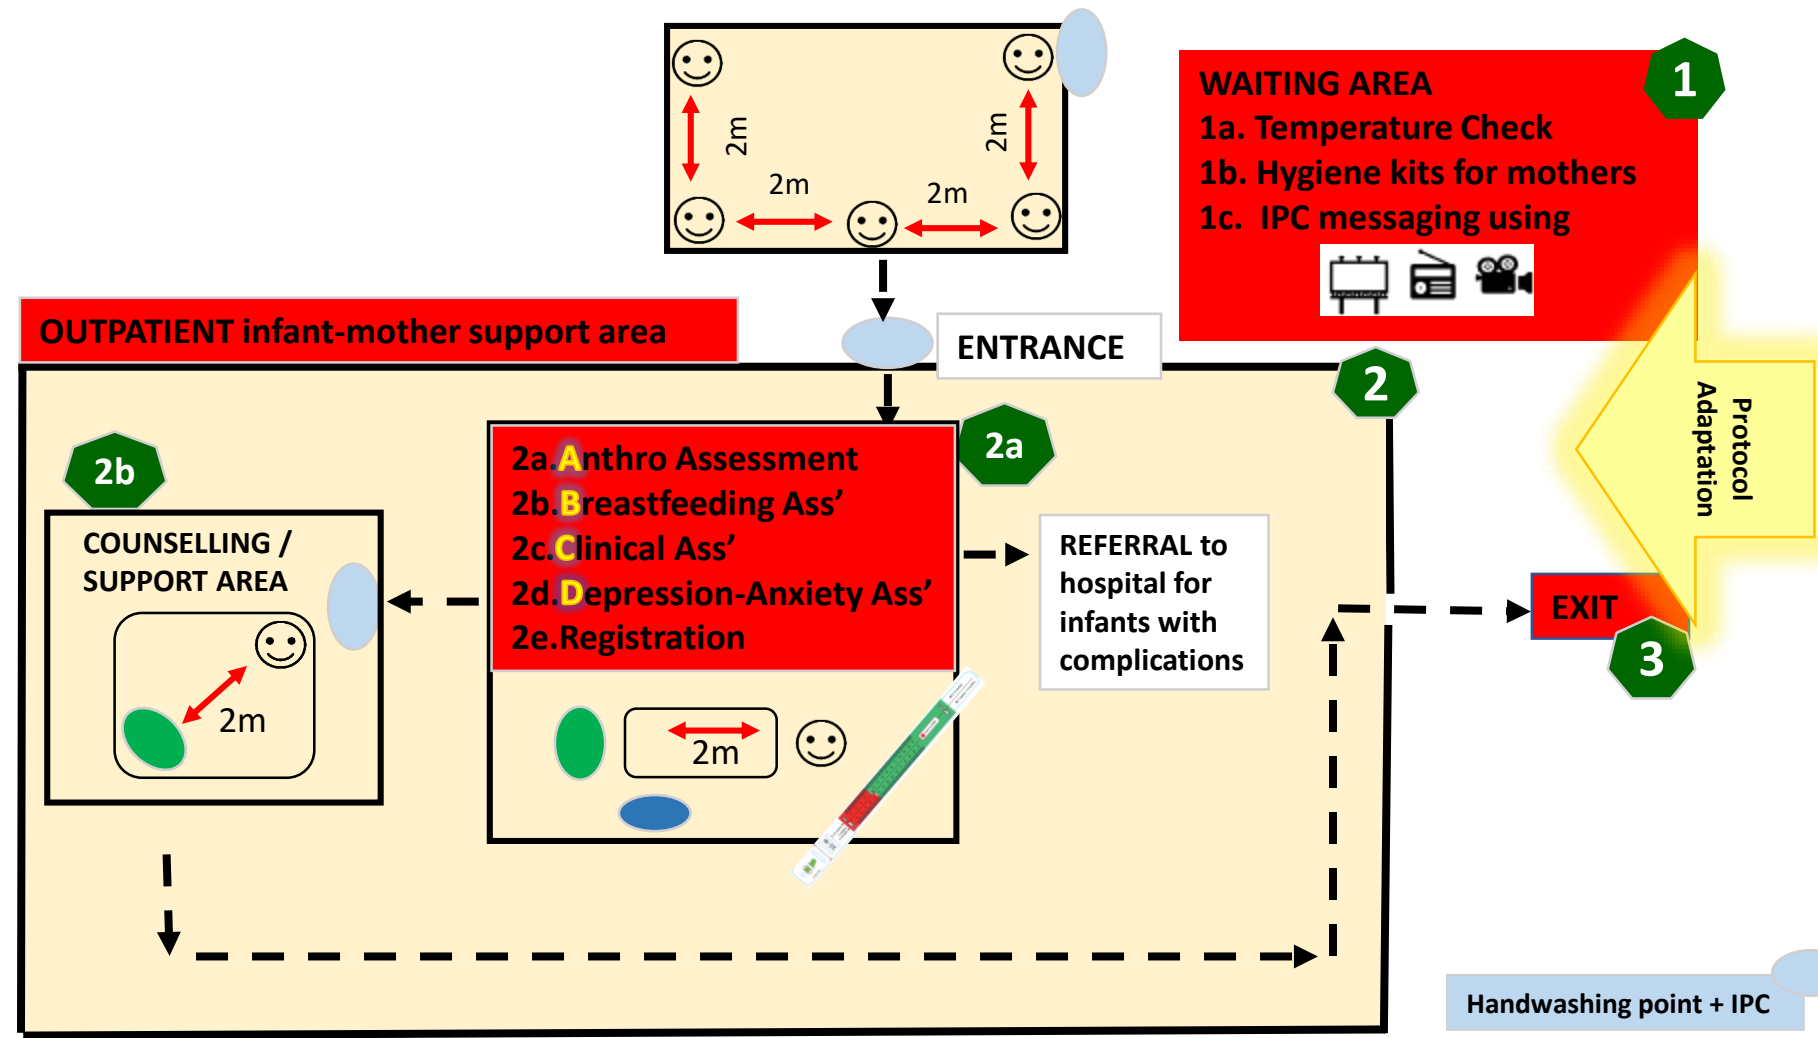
2m

2m

2m

2m

WAITING AREA
1a. Temperature Check
1b. Hygiene kits for mothers
1c. IPC messaging using

1

OUTPATIENT infant-mother support area

ENTRANCE

2

Protocol Adaptation

2b

COUNSELLING / SUPPORT AREA

2m

2a.Anthro Assessment
2b.Breastfeeding Ass'
2c.Clinical Ass'
2d.Depression-Anxiety Ass'
2e.Registration

2a

REFERRAL to hospital for infants with complications

EXIT

3

2m

Handwashing point + IPC